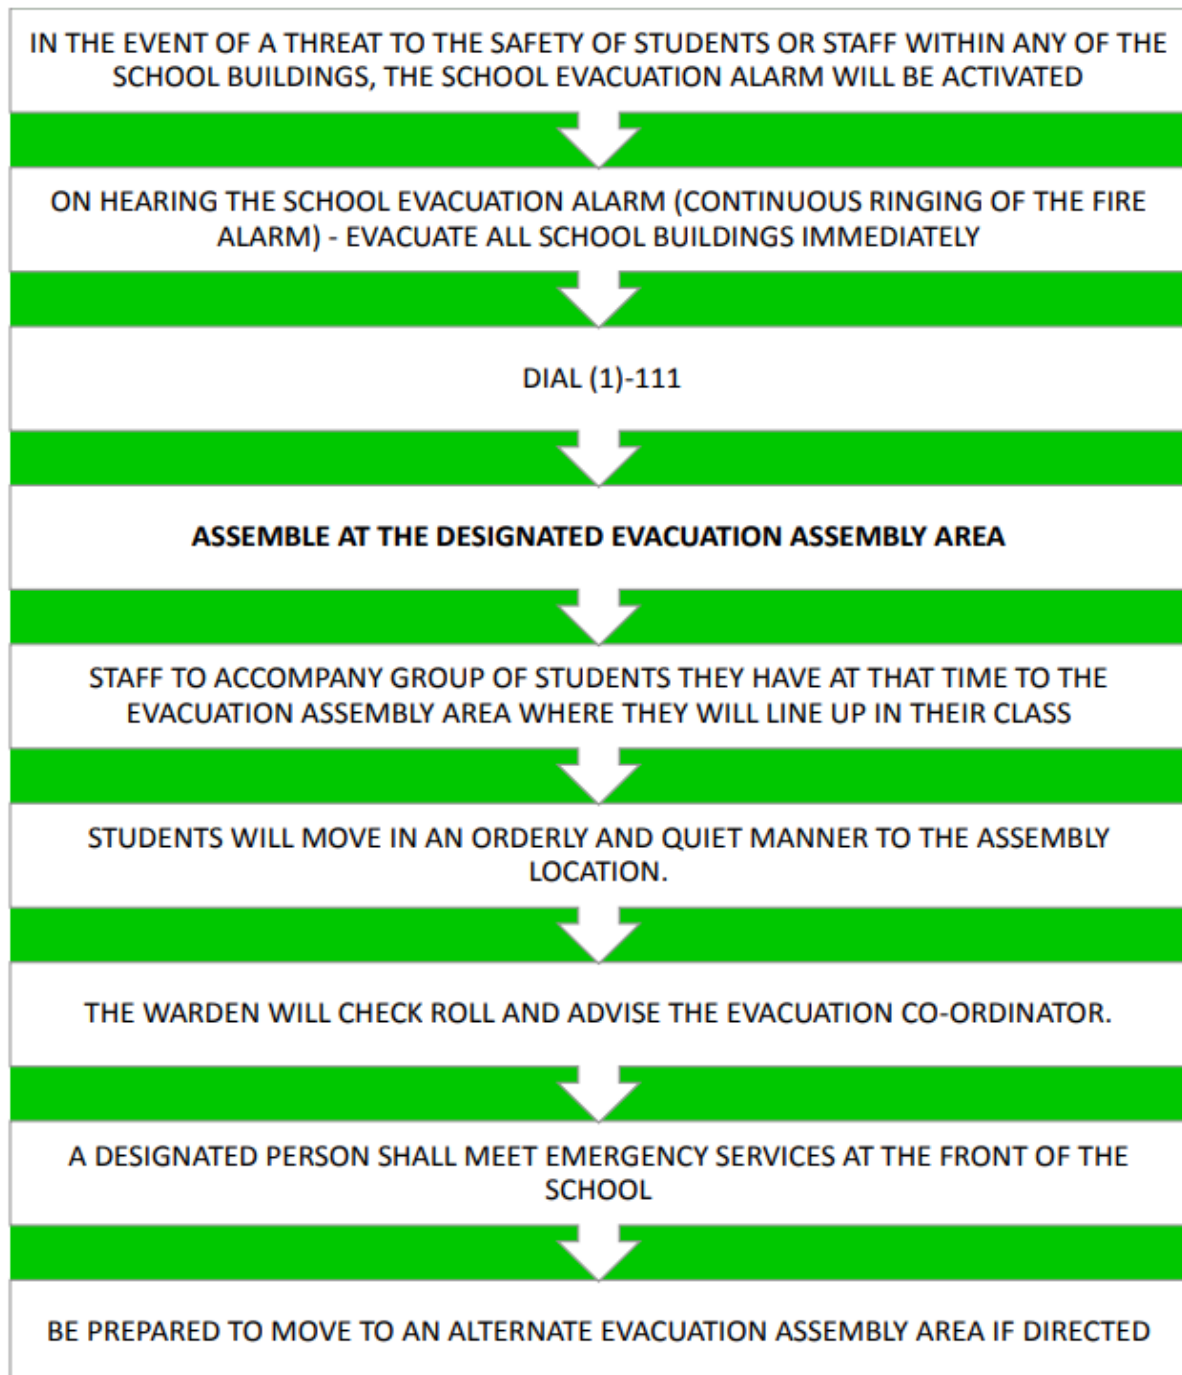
IN THE EVENT OF A THREAT TO THE SAFETY OF STUDENTS OR STAFF WITHIN ANY OF THE SCHOOL BUILDINGS, THE SCHOOL EVACUATION ALARM WILL BE ACTIVATED

ON HEARING THE SCHOOL EVACUATION ALARM (CONTINUOUS RINGING OF THE FIRE ALARM) - EVACUATE ALL SCHOOL BUILDINGS IMMEDIATELY

DIAL (1)-111

ASSEMBLE AT THE DESIGNATED EVACUATION ASSEMBLY AREA

STAFF TO ACCOMPANY GROUP OF STUDENTS THEY HAVE AT THAT TIME TO THE EVACUATION ASSEMBLY AREA WHERE THEY WILL LINE UP IN THEIR CLASS

STUDENTS WILL MOVE IN AN ORDERLY AND QUIET MANNER TO THE ASSEMBLY LOCATION.

THE WARDEN WILL CHECK ROLL AND ADVISE THE EVACUATION CO-ORDINATOR.

A DESIGNATED PERSON SHALL MEET EMERGENCY SERVICES AT THE FRONT OF THE SCHOOL

BE PREPARED TO MOVE TO AN ALTERNATE EVACUATION ASSEMBLY AREA IF DIRECTED